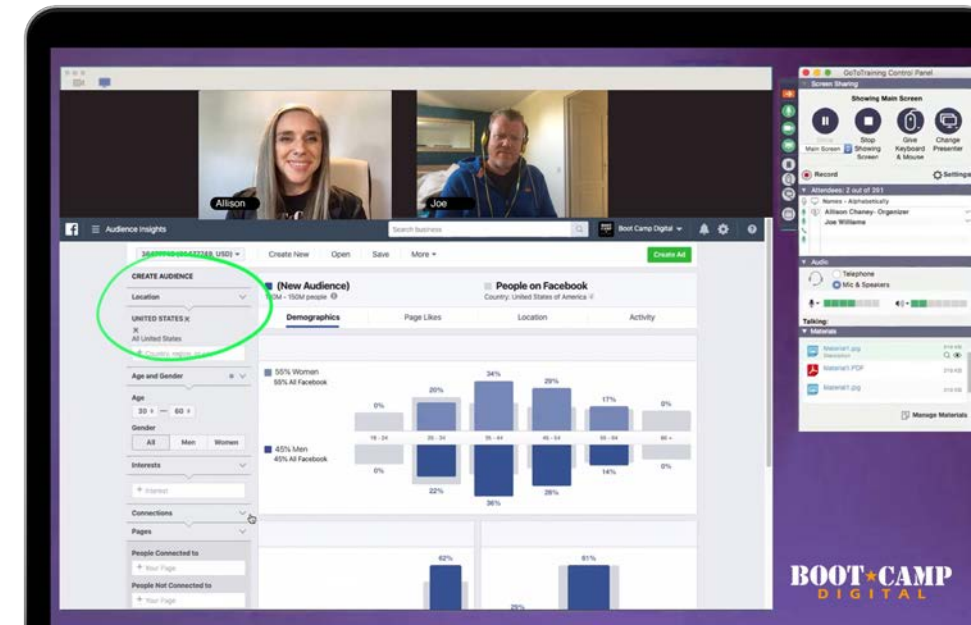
Allison
Joe

Audience Insights
Search business
Boot Camp Digital
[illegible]
Create New
Open
Save
More
Create Ad

CREATE AUDIENCE
Location
UNITED STATES
All United States
Country, region, or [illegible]
Age and Gender
Age
30 — 60
Gender
All
Men
Women
Interests
Interest
Connections
Pages
People Connected to
Your Page
People Not Connected to
Your Page

(New Audience)
100M - 150M people
People on Facebook
Country: United States of America
Demographics
Page Likes
Location
Activity

55% Women
55% All Facebook
45% Men
45% All Facebook

| | 18 - 24 | 25 - 34 | 35 - 44 | 45 - 54 | 55 - 64 | 65 + |
|---|---|---|---|---|---|---|
| Women | 0% | 20% | 34% | 29% | 17% | 0% |
| Men | 0% | 22% | 36% | 28% | 14% | 0% |

62%
61%
25%

GoToTraining Control Panel
Screen Sharing
Showing Main Screen
Pause
Main Screen
Stop Showing Screen
Give Keyboard & Mouse
Change Presenter
Record
Settings
Attendees: 2 out of 201
Names - Alphabetically
Allison Chaney- Organizer
Joe Williams
Audio
Telephone
Mic & Speakers
Talking:
Materials
Material1.jpg
Material1.PDF
Material1.jpg
Manage Materials

BOOT CAMP
DIGITAL